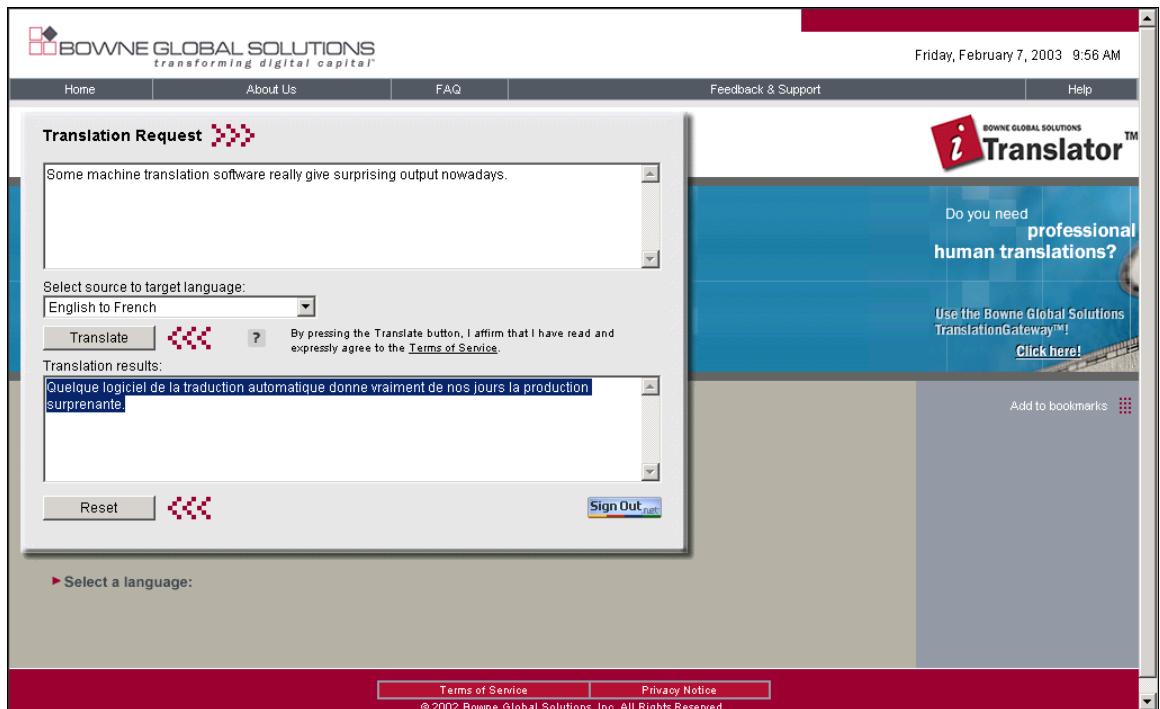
BOWNE GLOBAL SOLUTIONS
transforming digital capital™

Friday, February 7, 2003 9:56 AM

Home | About Us | FAQ | Feedback & Support | Help

Translation Request

Some machine translation software really give surprising output nowadays.

Select source to target language:
English to French

Translate

?

By pressing the Translate button, I affirm that I have read and expressly agree to the Terms of Service.

Translation results:
Quelque logiciel de la traduction automatique donne vraiment de nos jours la production surprenante.

Reset

Sign Out.net

BOWNE GLOBAL SOLUTIONS
iTranslator™

Do you need professional human translations?

Use the Bowne Global Solutions TranslationGateway™!
Click here!

Add to bookmarks

Select a language:

Terms of Service | Privacy Notice
© 2002 Bowne Global Solutions, Inc. All Rights Reserved